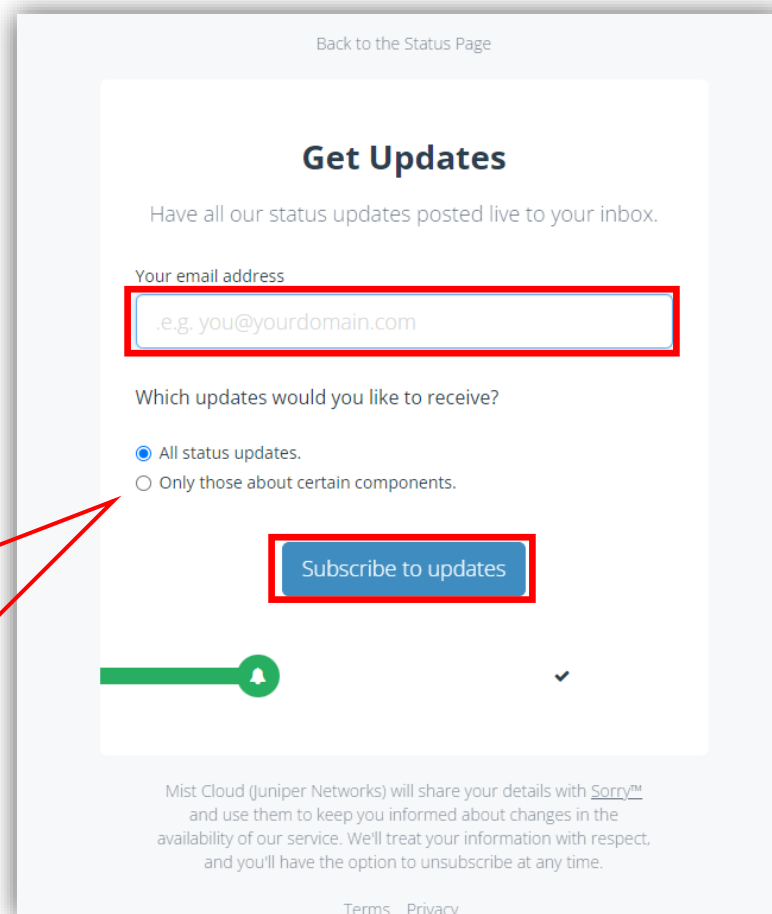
Back to the Status Page

Get Updates

Have all our status updates posted live to your inbox.

Your email address

.e.g. you@yourdomain.com

Which updates would you like to receive?

All status updates.

Only those about certain components.

Subscribe to updates

Mist Cloud (Juniper Networks) will share your details with Sorry™ and use them to keep you informed about changes in the availability of our service. We'll treat your information with respect, and you'll have the option to unsubscribe at any time.

Terms Privacy